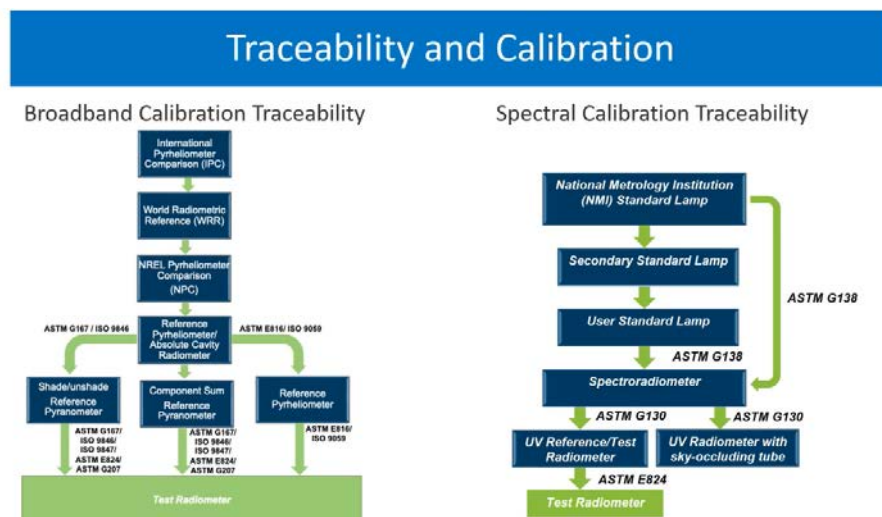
Traceability and Calibration

Broadband Calibration Traceability

International Pyrheliometer Comparison (IPC)

World Radiometric Reference (WRR)

NREL Pyrheliometer Comparison (NPC)

ASTM G167 / ISO 9846

Reference Pyrheliometer/ Absolute Cavity Radiometer

ASTM E816/ ISO 9059

Shade/unshade Reference Pyranometer

Component Sum Reference Pyranometer

Reference Pyrheliometer

ASTM G167/ ISO 9846/ ISO 9847/ ASTM E824/ ASTM G207

ASTM G167/ ISO 9846/ ISO 9847/ ASTM E824/ ASTM G207

ASTM E816/ ISO 9059

Test Radiometer

Spectral Calibration Traceability

National Metrology Institution (NMI) Standard Lamp

Secondary Standard Lamp

ASTM G138

User Standard Lamp

ASTM G138

Spectroradiometer

ASTM G130

ASTM G130

UV Reference/Test Radiometer

UV Radiometer with sky-occluding tube

ASTM E824

Test Radiometer